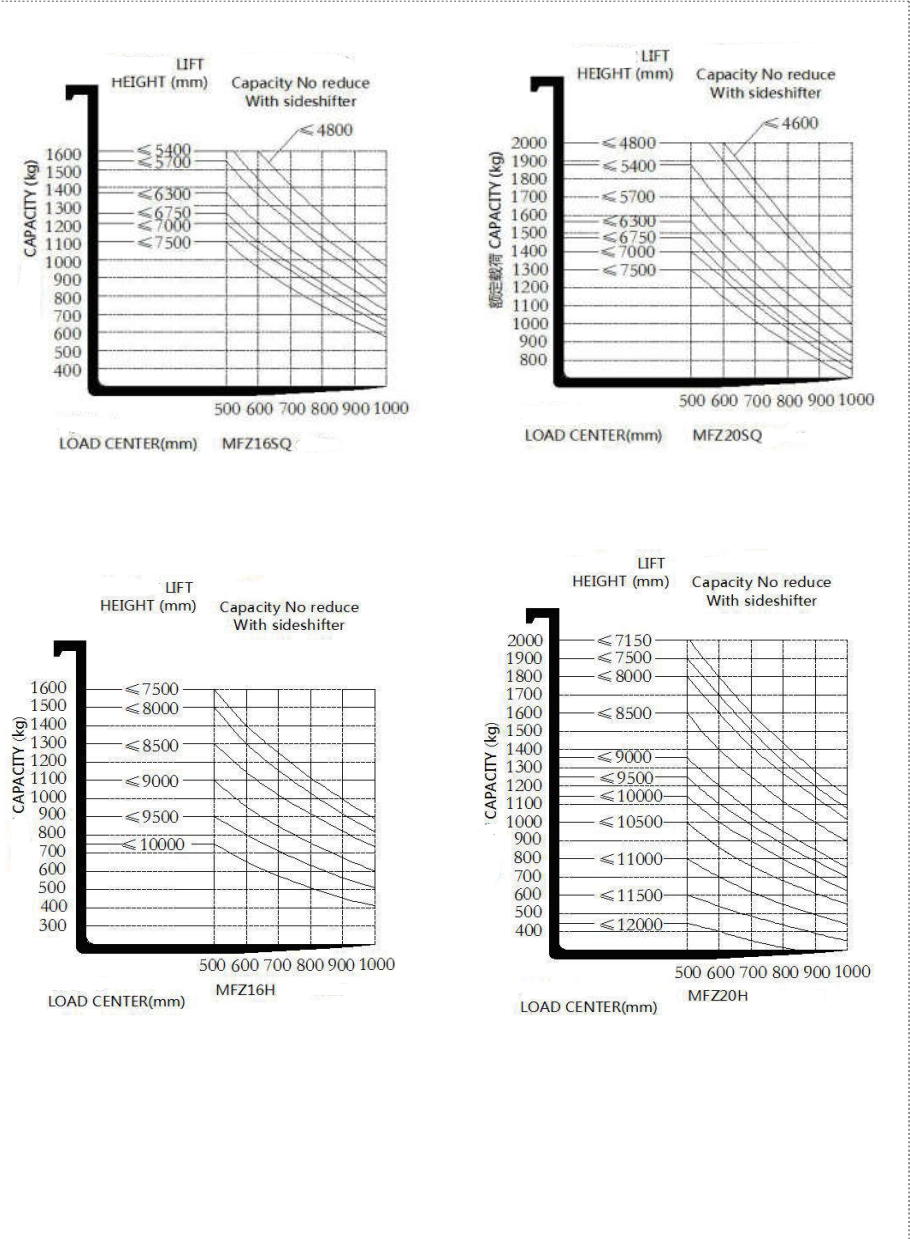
LIFT HEIGHT (mm)
Capacity No reduce With sideshifter
$\leqslant 4800$
$\leqslant 5400$
$\leqslant 5700$
$\leqslant 6300$
$\leqslant 6750$
$\leqslant 7000$
$\leqslant 7500$
CAPACITY (kg)
1600
1500
1400
1300
1200
1100
1000
900
800
700
600
500
400
500 600 700 800 900 1000
LOAD CENTER(mm)
MFZ16SQ

LIFT HEIGHT (mm)
Capacity No reduce With sideshifter
$\leqslant 4600$
$\leqslant 4800$
$\leqslant 5400$
$\leqslant 5700$
$\leqslant 6300$
$\leqslant 6750$
$\leqslant 7000$
$\leqslant 7500$
额定载荷 CAPACITY (kg)
2000
1900
1800
1700
1600
1500
1400
1300
1200
1100
1000
900
800
500 600 700 800 900 1000
LOAD CENTER(mm)
MFZ20SQ

LIFT HEIGHT (mm)
Capacity No reduce With sideshifter
$\leqslant 7500$
$\leqslant 8000$
$\leqslant 8500$
$\leqslant 9000$
$\leqslant 9500$
$\leqslant 10000$
CAPACITY (kg)
1600
1500
1400
1300
1200
1100
1000
900
800
700
600
500
400
300
500 600 700 800 900 1000
MFZ16H
LOAD CENTER(mm)

LIFT HEIGHT (mm)
Capacity No reduce With sideshifter
$\leqslant 7150$
$\leqslant 7500$
$\leqslant 8000$
$\leqslant 8500$
$\leqslant 9000$
$\leqslant 9500$
$\leqslant 10000$
$\leqslant 10500$
$\leqslant 11000$
$\leqslant 11500$
$\leqslant 12000$
CAPACITY (kg)
2000
1900
1800
1700
1600
1500
1400
1300
1200
1100
1000
900
800
700
600
500
400
500 600 700 800 900 1000
MFZ20H
LOAD CENTER(mm)